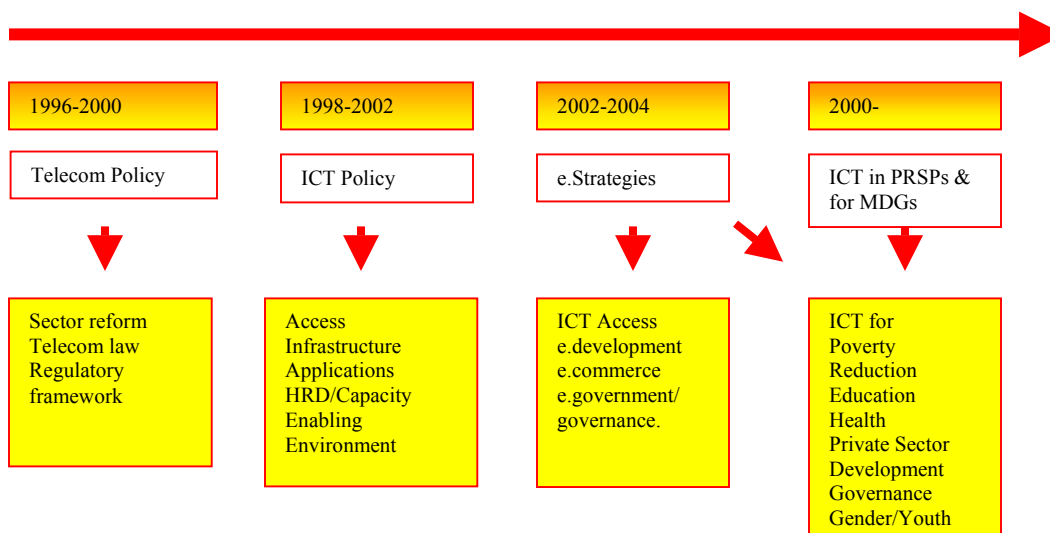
1996-2000

Telecom Policy

Sector reform
Telecom law
Regulatory framework

1998-2002

ICT Policy

Access
Infrastructure
Applications
HRD/Capacity
Enabling Environment

2002-2004

e.Strategies

ICT Access
e.development
e.commerce
e.government/ governance.

2000-

ICT in PRSPs & for MDGs

ICT for
Poverty Reduction
Education
Health
Private Sector Development
Governance
Gender/Youth